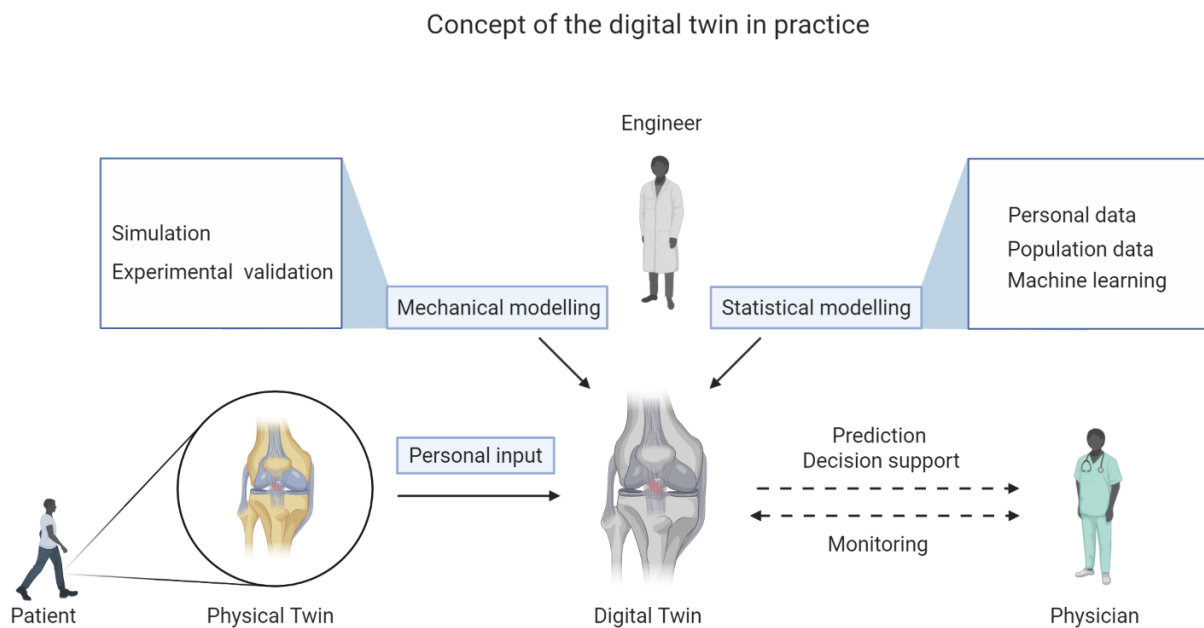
Concept of the digital twin in practice

Engineer

Simulation
Experimental validation

Mechanical modelling

Statistical modelling

Personal data
Population data
Machine learning

Personal input

Prediction
Decision support

Monitoring

Patient

Physical Twin

Digital Twin

Physician